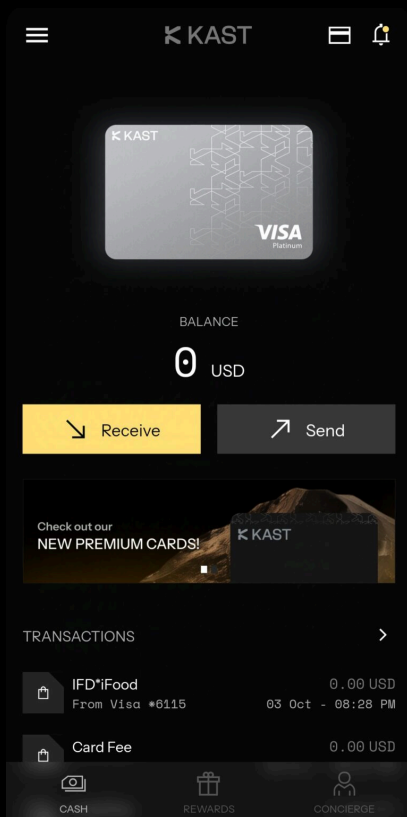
KAST

KAST
VISA
Platinum

BALANCE
0 USD

Receive
Send

Check out our
NEW PREMIUM CARDS!
KAST

TRANSCATIONS

IFD*iFood
From Visa *6115
0.00 USD
03 Oct - 08:28 PM

Card Fee
0.00 USD

CASH
REWARDS
CONCIERGE